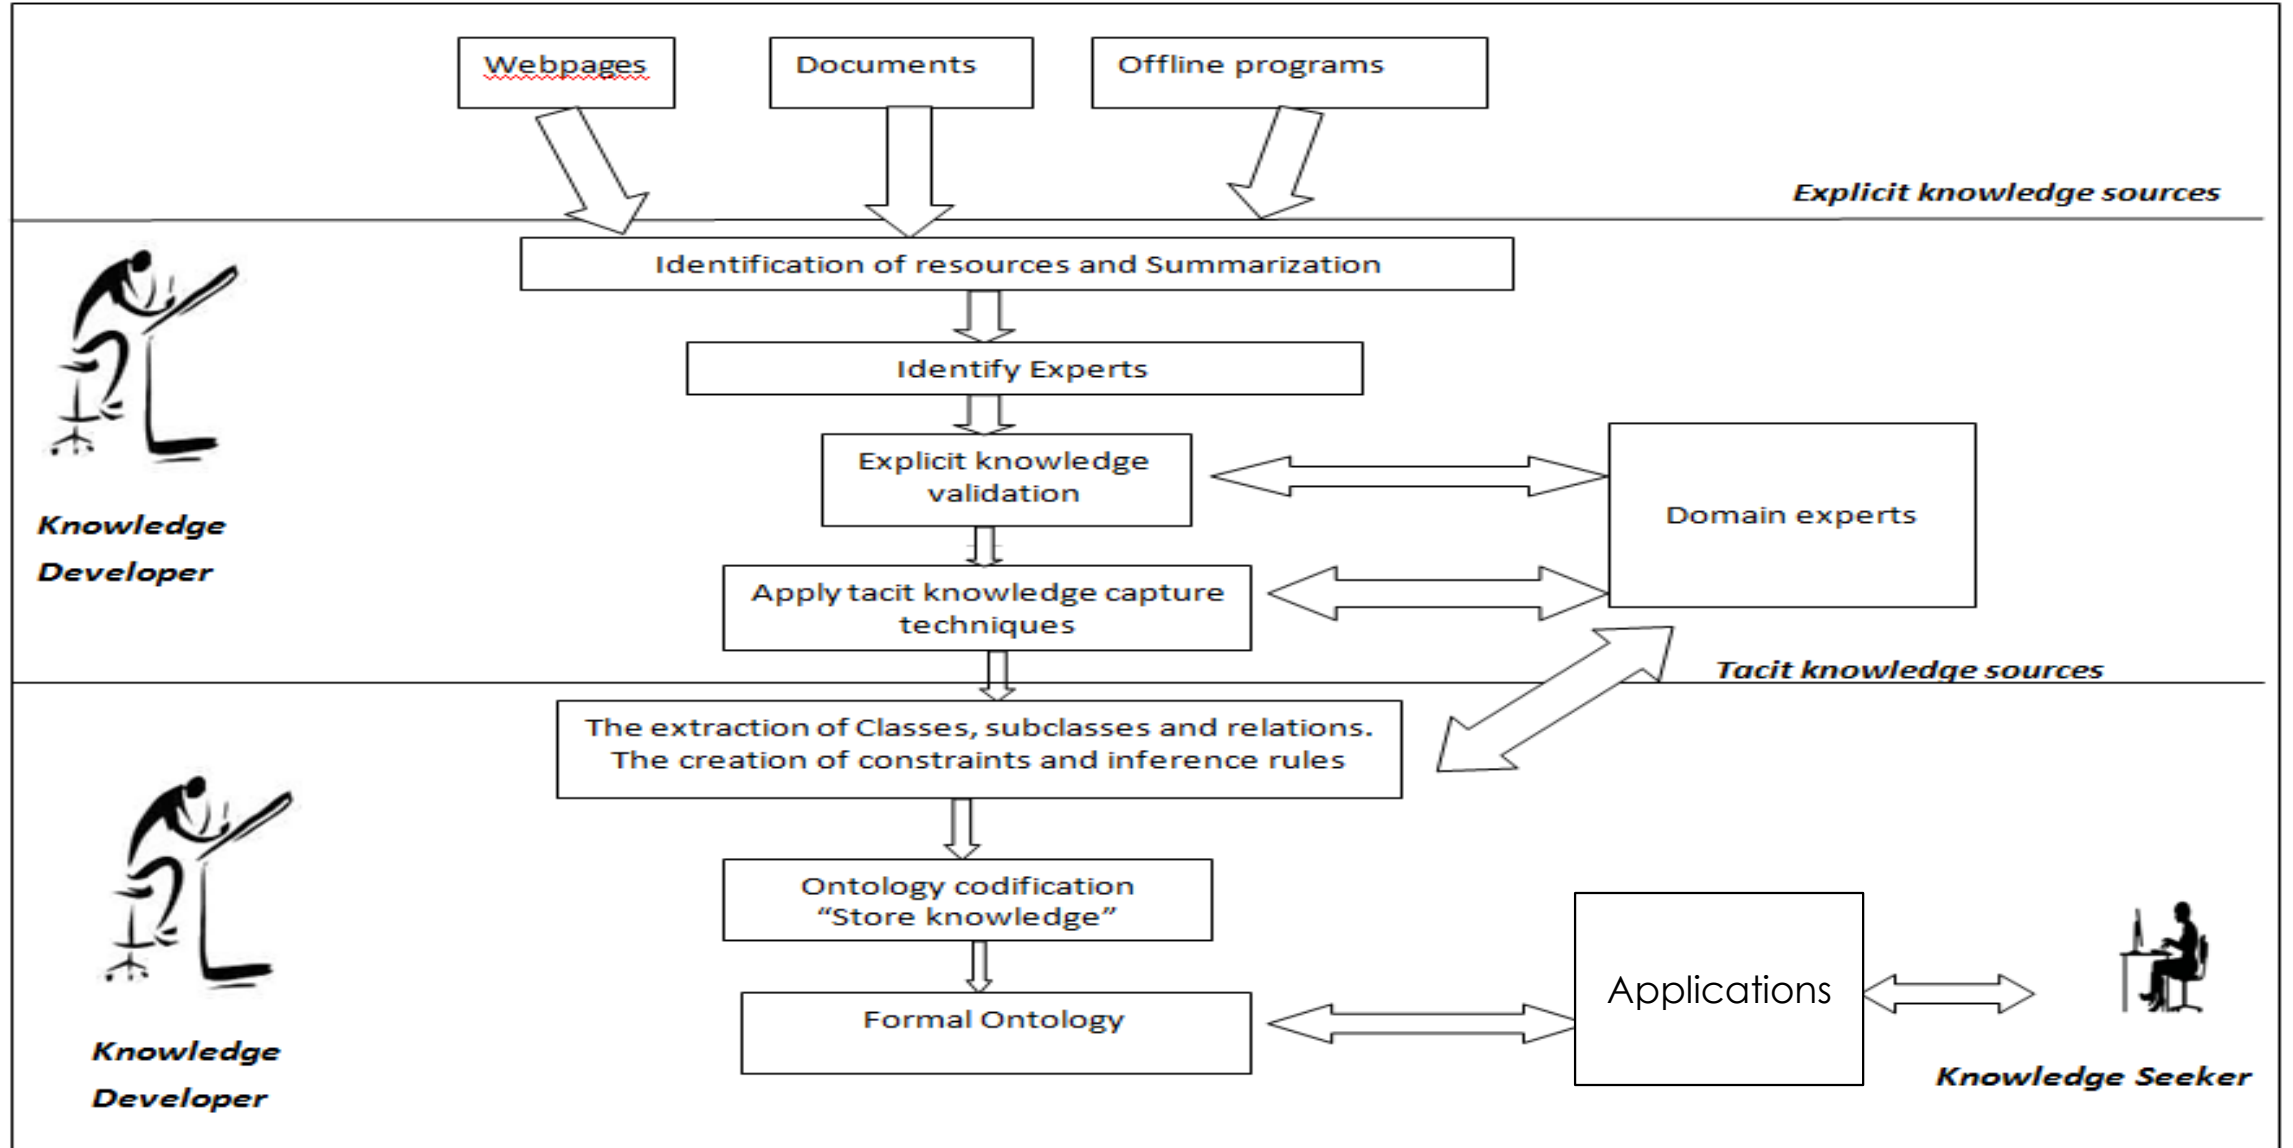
Webpages

Documents

Offline programs

Explicit knowledge sources

Identification of resources and Summarization

Identify Experts

Explicit knowledge validation

Domain experts

Knowledge Developer

Apply tacit knowledge capture techniques

Tacit knowledge sources

The extraction of Classes, subclasses and relations. The creation of constraints and inference rules

Ontology codification "Store knowledge"

Formal Ontology

Applications

Knowledge Developer

Knowledge Seeker